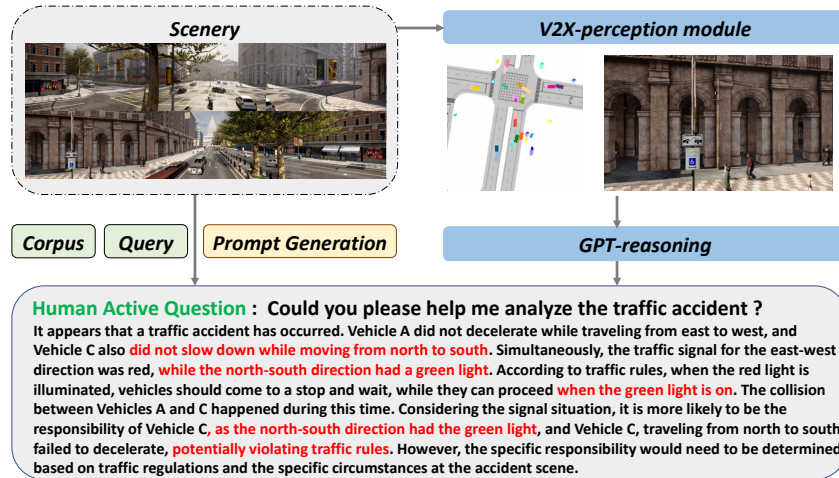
Scenery

V2X-perception module

Corpus

Query

Prompt Generation

GPT-reasoning

Human Active Question : Could you please help me analyze the traffic accident ?

It appears that a traffic accident has occurred. Vehicle A did not decelerate while traveling from east to west, and Vehicle C also did not slow down while moving from north to south. Simultaneously, the traffic signal for the east-west direction was red, while the north-south direction had a green light. According to traffic rules, when the red light is illuminated, vehicles should come to a stop and wait, while they can proceed when the green light is on. The collision between Vehicles A and C happened during this time. Considering the signal situation, it is more likely to be the responsibility of Vehicle C, as the north-south direction had the green light, and Vehicle C, traveling from north to south failed to decelerate, potentially violating traffic rules. However, the specific responsibility would need to be determined based on traffic regulations and the specific circumstances at the accident scene.